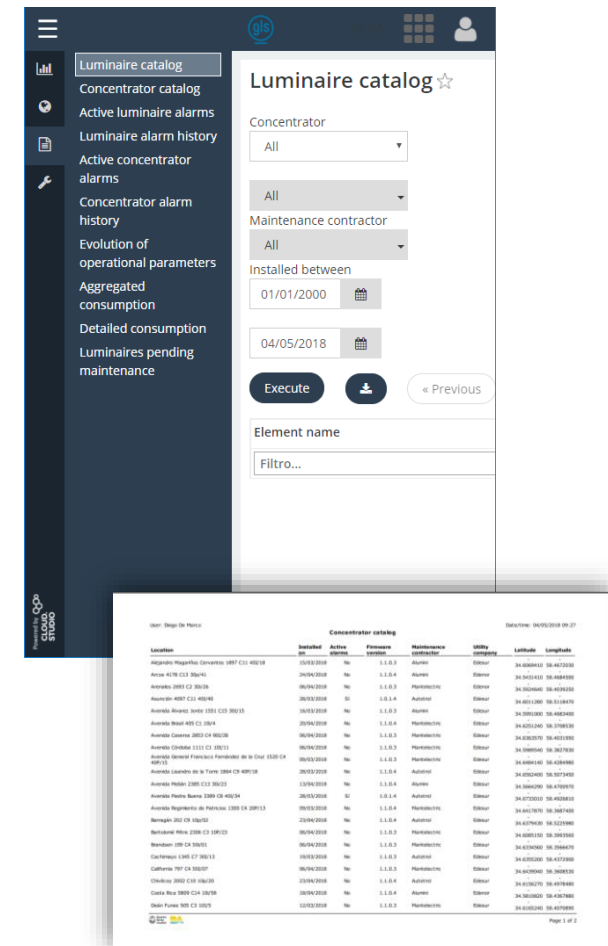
gls

Luminaire catalog
Concentrator catalog
Active luminaire alarms
Luminaire alarm history
Active concentrator alarms
Concentrator alarm history
Evolution of operational parameters
Aggregated consumption
Detailed consumption
Luminaires pending maintenance

Powered by CLOUD STUDIO

Luminaire catalog ☆

Concentrator
All

All
Maintenance contractor
All
Installed between
01/01/2000
04/05/2018

Execute
« Previous

Element name
Filtro...

User: Diego De Marco
Date/time: 04/05/2018 09:27

Concentrator catalog

| Location | Installed on | Active alarms | Firmware version | Maintenance contractor | Utility company | Latitude | Longitude |
|---|---|---|---|---|---|---|---|
| Alejandro Magariños Cervantes 1897 C11 40J/18 | 15/03/2018 | No | 1.1.0.3 | Alumin | Edesur | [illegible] | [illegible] |
| Arcos 4178 C13 38p/41 | 24/04/2018 | No | 1.1.0.3 | Alumin | Edesur | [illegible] | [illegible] |
| Arenales 2693 C2 30J/26 | 06/04/2018 | No | 1.1.0.3 | Mantelectric | Edesur | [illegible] | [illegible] |
| Asunción 4097 C11 40J/40 | 28/03/2018 | Sí | 1.0.1.4 | Autotrol | Edesur | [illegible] | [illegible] |
| Avenida Álvarez Jonte 1551 C15 30J/15 | 16/03/2018 | No | 1.1.0.3 | Alumin | Edesur | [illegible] | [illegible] |
| Avenida Brasil 405 C1 10/4 | 20/04/2018 | No | 1.1.0.4 | Mantelectric | Edesur | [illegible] | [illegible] |
| Avenida Caseros 2853 C4 90J/28 | 06/04/2018 | No | 1.1.0.4 | Mantelectric | Edesur | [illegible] | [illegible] |
| Avenida Córdoba 1111 C1 10F/11 | 06/04/2018 | No | 1.1.0.3 | Mantelectric | Edesur | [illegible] | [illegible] |
| Avenida General Francisco Fernández de la Cruz 1520 C4 40P/15 | 09/03/2018 | No | 1.1.0.3 | Mantelectric | Edesur | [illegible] | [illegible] |
| Avenida Leandro de la Torre 1864 C9 40P/18 | 28/03/2018 | No | 1.1.0.4 | Autotrol | Edesur | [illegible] | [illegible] |
| Avenida Molán 2385 C13 30J/23 | 13/04/2018 | No | 1.1.0.3 | Alumin | Edesur | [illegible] | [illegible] |
| Avenida Piedra Buena 3389 C8 40J/34 | 28/03/2018 | Sí | 1.0.1.4 | Autotrol | Edesur | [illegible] | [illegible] |
| Avenida Regimiento de Patricios 1360 C4 20P/13 | 09/03/2018 | No | 1.1.0.3 | Mantelectric | Edesur | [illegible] | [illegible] |
| Barragán 202 C9 10p/02 | 23/04/2018 | No | 1.1.0.4 | Autotrol | Edesur | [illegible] | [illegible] |
| Bartolomé Mitre 2306 C3 10F/23 | 06/04/2018 | No | 1.1.0.3 | Mantelectric | Edesur | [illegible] | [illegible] |
| Brandsen 199 C4 59J/01 | 06/04/2018 | No | 1.1.0.3 | Mantelectric | Edesur | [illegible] | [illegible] |
| Cachimayo 1345 C7 30J/13 | 19/03/2018 | No | 1.1.0.3 | Autotrol | Edesur | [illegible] | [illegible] |
| California 797 C4 50J/07 | 06/04/2018 | No | 1.1.0.3 | Mantelectric | Edesur | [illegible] | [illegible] |
| Chivilcoy 2002 C10 10p/20 | 23/04/2018 | No | 1.1.0.4 | Autotrol | Edesur | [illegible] | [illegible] |
| Costa Rica 5809 C14 10J/58 | 18/04/2018 | No | 1.1.0.4 | Alumin | Edesur | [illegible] | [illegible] |
| Deán Funes 505 C3 10/5 | 12/03/2018 | No | 1.1.0.3 | Mantelectric | Edesur | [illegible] | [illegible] |

Page 1 of 2